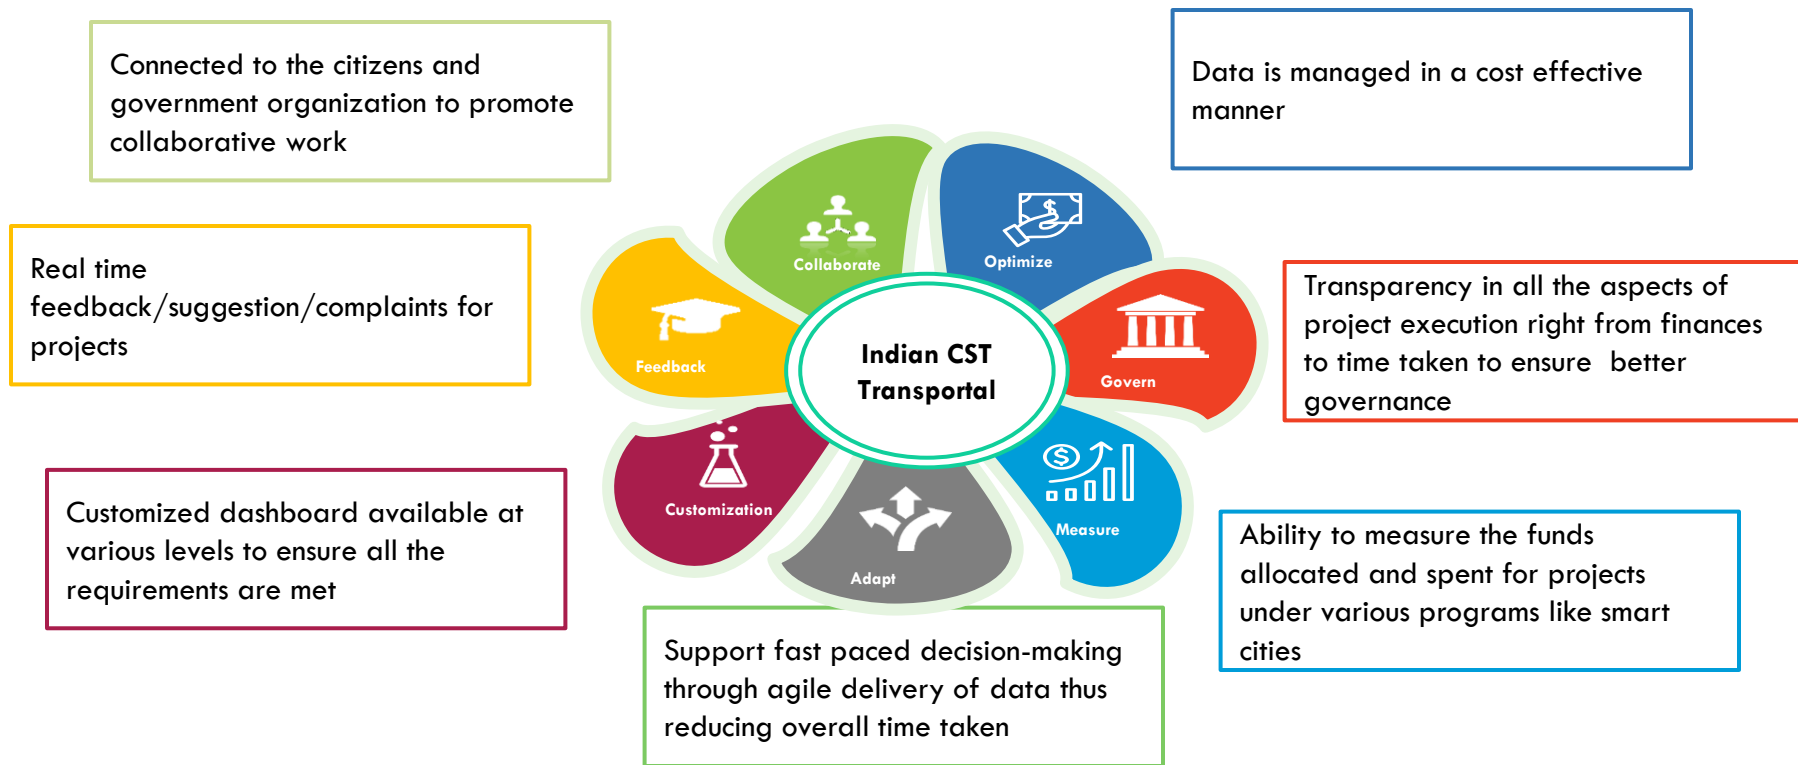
Connected to the citizens and government organization to promote collaborative work

Data is managed in a cost effective manner

Real time feedback/suggestion/complaints for projects

Collaborate

Optimize

Feedback

Indian CST Transportal

Govern

Transparency in all the aspects of project execution right from finances to time taken to ensure better governance

Customization

Measure

Adapt

Customized dashboard available at various levels to ensure all the requirements are met

Ability to measure the funds allocated and spent for projects under various programs like smart cities

Support fast paced decision-making through agile delivery of data thus reducing overall time taken